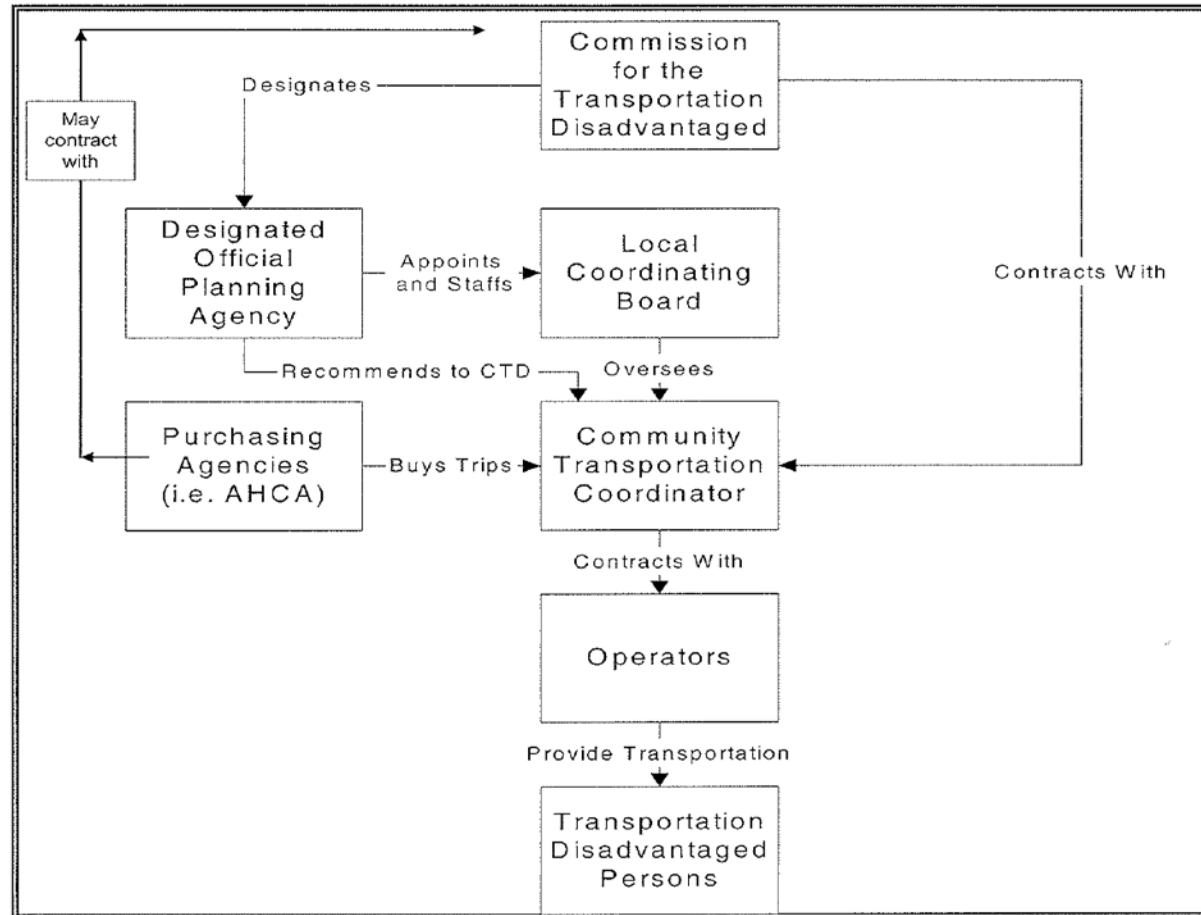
Commission for the Transportation Disadvantaged

May contract with

Designates

Designated Official Planning Agency

Appoints and Staffs

Local Coordinating Board

Contracts With

Recommends to CTD

Oversees

Purchasing Agencies (i.e. AHCA)

Buys Trips

Community Transportation Coordinator

Contracts With

Operators

Provide Transportation

Transportation Disadvantaged Persons